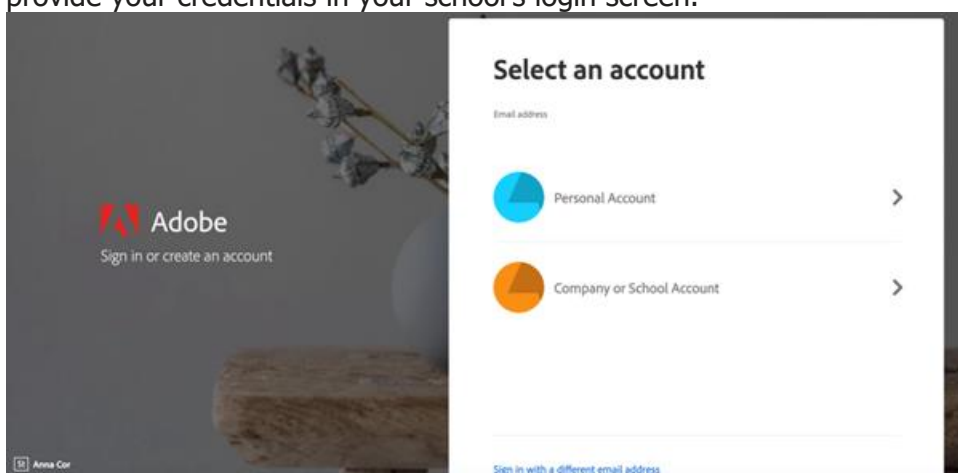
provide your credentials in your school's login screen.

Adobe
Sign in or create an account

St Anna Cor

Select an account

Email address

Personal Account

Company or School Account

Sign in with a different email address